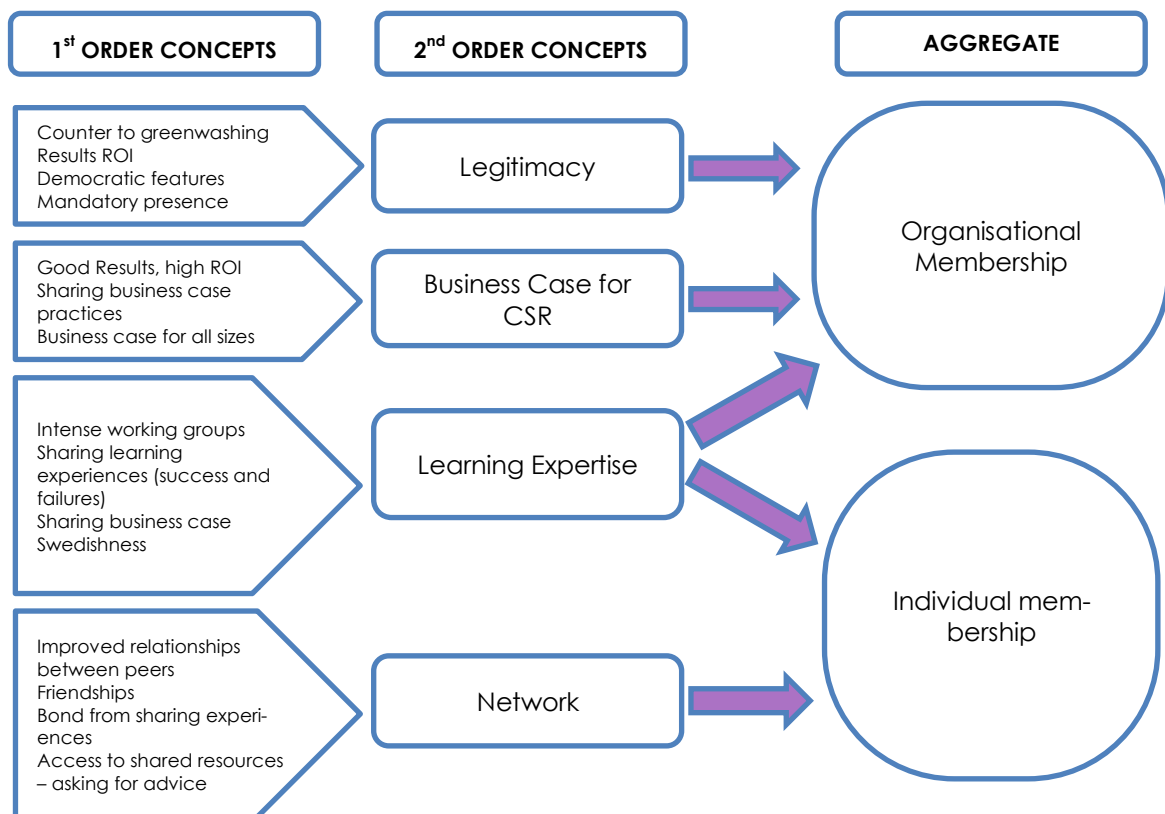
1$^{st}$ ORDER CONCEPTS

2$^{nd}$ ORDER CONCEPTS

AGGREGATE

Counter to greenwashing
Results ROI
Democratic features
Mandatory presence

Legitimacy

Good Results, high ROI
Sharing business case practices
Business case for all sizes

Business Case for CSR

Organisational Membership

Intense working groups
Sharing learning experiences (success and failures)
Sharing business case
Swedishness

Learning Expertise

Individual membership

Improved relationships between peers
Friendships
Bond from sharing experiences
Access to shared resources – asking for advice

Network